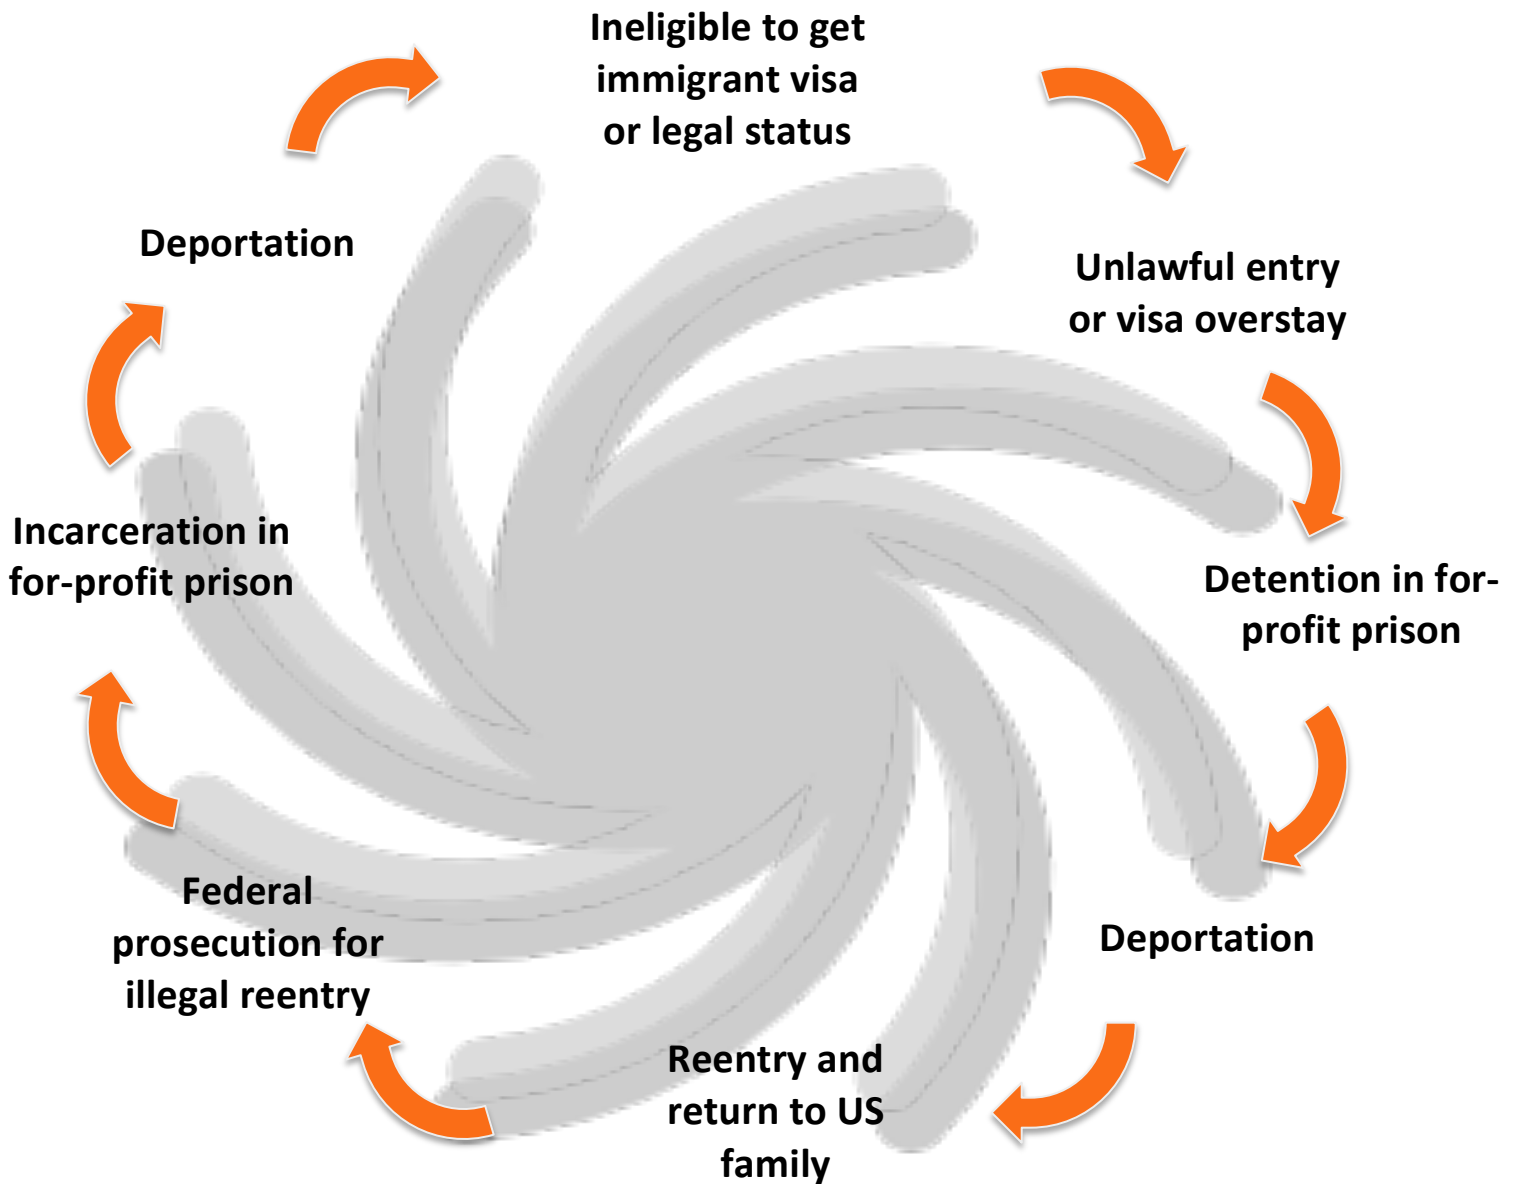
Ineligible to get immigrant visa or legal status

Unlawful entry or visa overstay

Detention in for-profit prison

Deportation

Reentry and return to US family

Federal prosecution for illegal reentry

Incarceration in for-profit prison

Deportation